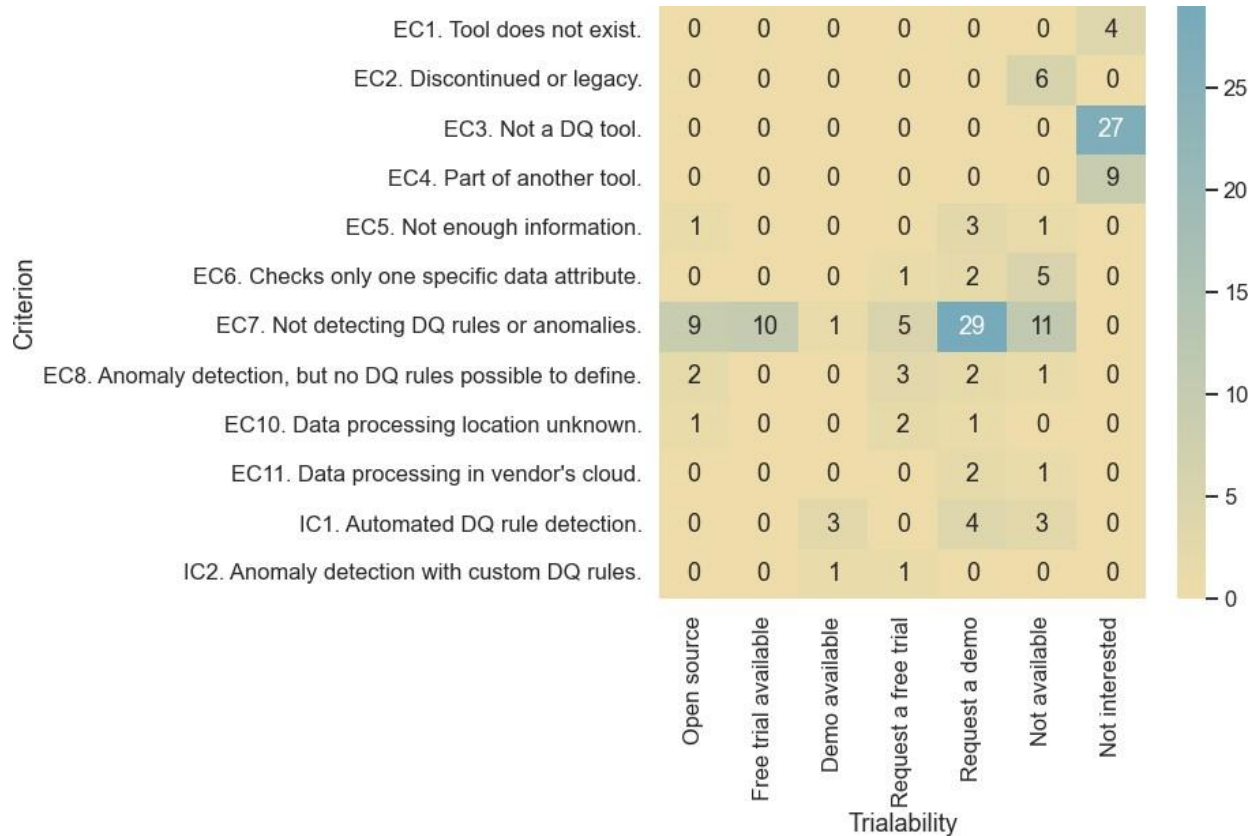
Criterion

| | Open source | Free trial available | Demo available | Request a free trial | Request a demo | Not available | Not interested |
|---|---|---|---|---|---|---|---|
| EC1. Tool does not exist. | 0 | 0 | 0 | 0 | 0 | 0 | 4 |
| EC2. Discontinued or legacy. | 0 | 0 | 0 | 0 | 0 | 6 | 0 |
| EC3. Not a DQ tool. | 0 | 0 | 0 | 0 | 0 | 0 | 27 |
| EC4. Part of another tool. | 0 | 0 | 0 | 0 | 0 | 0 | 9 |
| EC5. Not enough information. | 1 | 0 | 0 | 0 | 3 | 1 | 0 |
| EC6. Checks only one specific data attribute. | 0 | 0 | 0 | 1 | 2 | 5 | 0 |
| EC7. Not detecting DQ rules or anomalies. | 9 | 10 | 1 | 5 | 29 | 11 | 0 |
| EC8. Anomaly detection, but no DQ rules possible to define. | 2 | 0 | 0 | 3 | 2 | 1 | 0 |
| EC10. Data processing location unknown. | 1 | 0 | 0 | 2 | 1 | 0 | 0 |
| EC11. Data processing in vendor's cloud. | 0 | 0 | 0 | 0 | 2 | 1 | 0 |
| IC1. Automated DQ rule detection. | 0 | 0 | 3 | 0 | 4 | 3 | 0 |
| IC2. Anomaly detection with custom DQ rules. | 0 | 0 | 1 | 1 | 0 | 0 | 0 |

Trialability

25
20
15
10
5
0